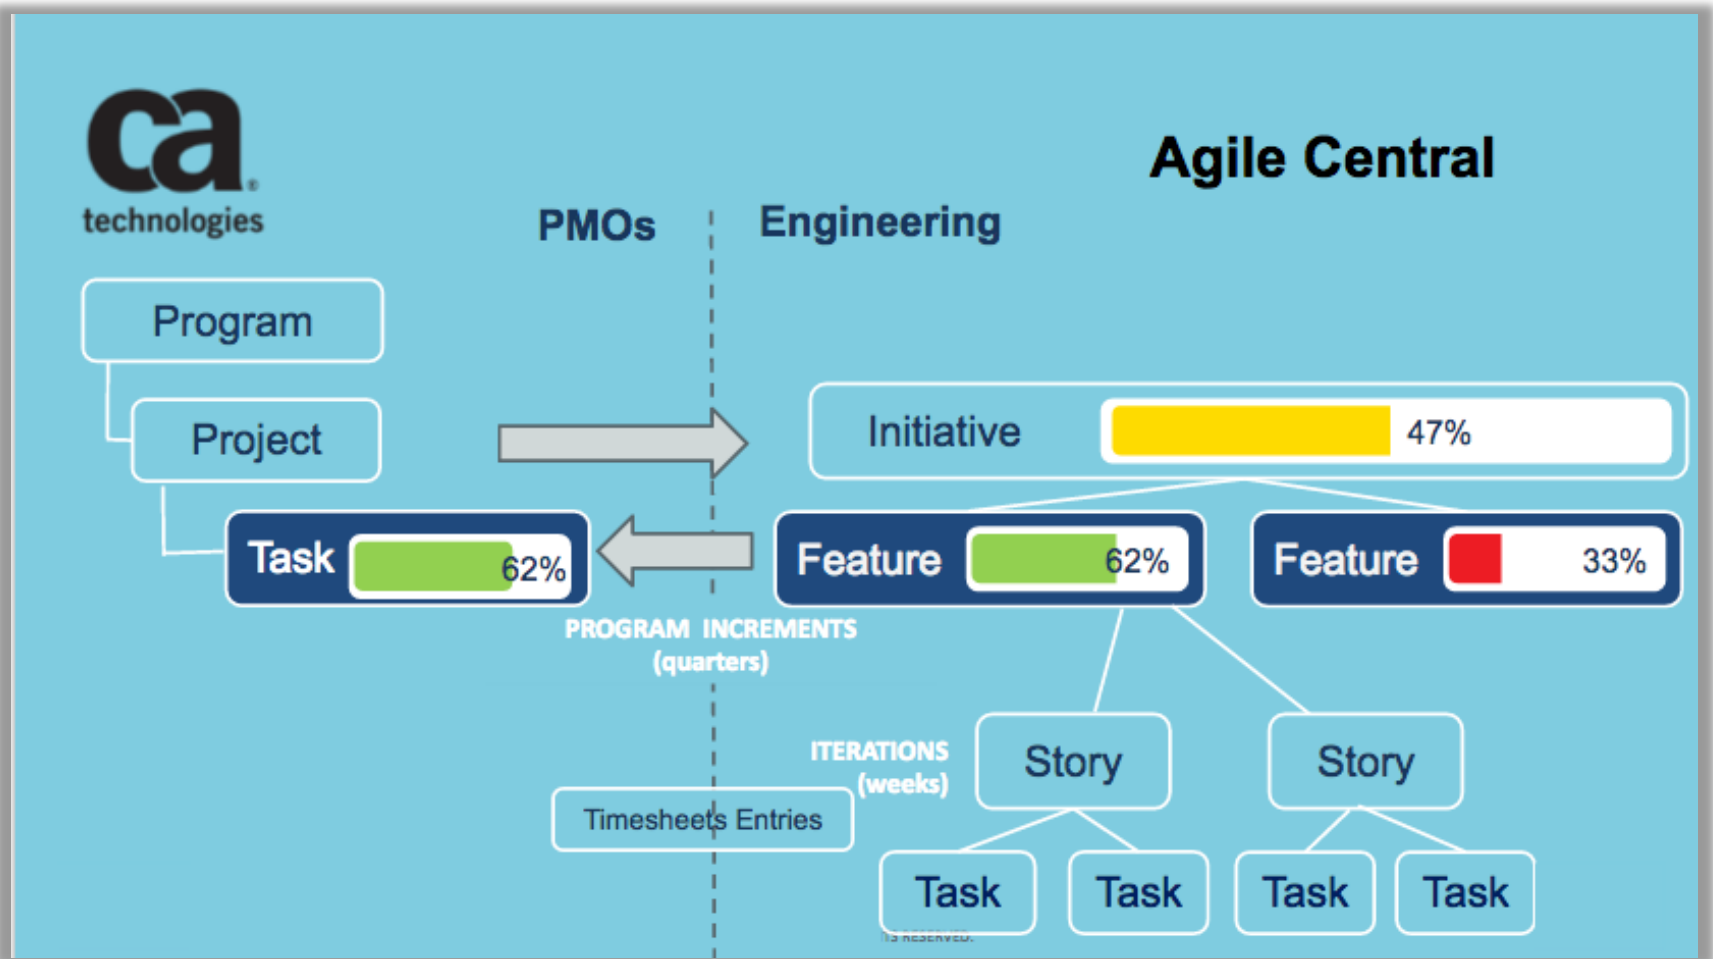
ca technologies

Agile Central

PMOs

Engineering

Program

Project

Task 62%

Initiative 47%

Feature 62%

Feature 33%

PROGRAM INCREMENTS (quarters)

ITERATIONS (weeks)

Story

Story

Timesheets Entries

Task

Task

Task

Task

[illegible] RESERVED.